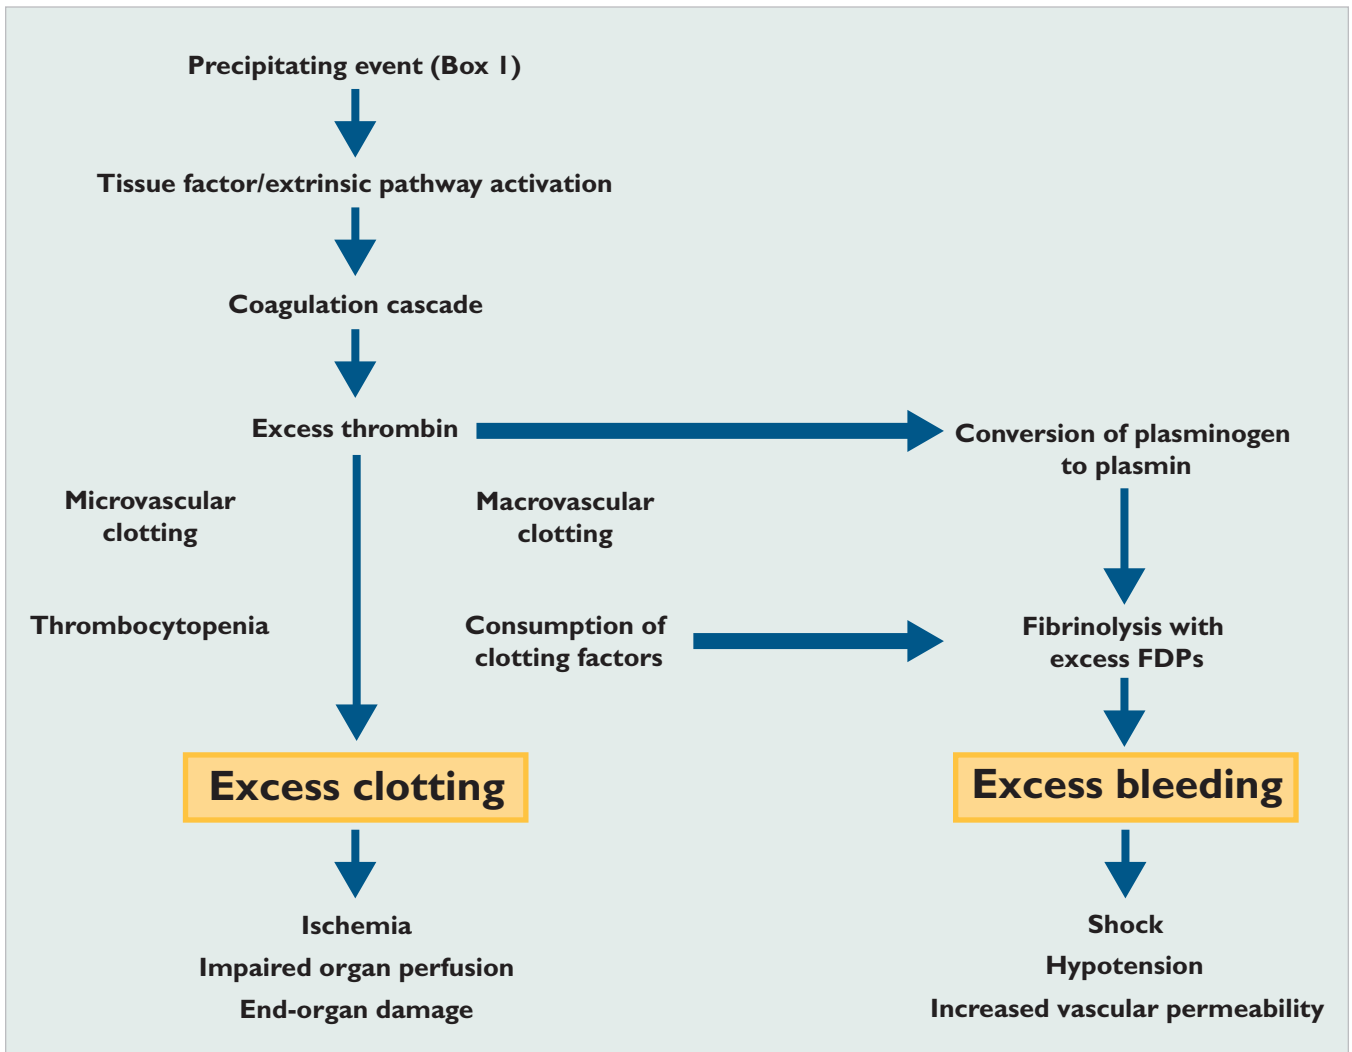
Precipitating event (Box 1)

Tissue factor/extrinsic pathway activation

Coagulation cascade

Excess thrombin

Conversion of plasminogen to plasmin

Microvascular clotting

Macrovascular clotting

Thrombocytopenia

Consumption of clotting factors

Fibrinolysis with excess FDPs

Excess clotting

Excess bleeding

Ischemia

Impaired organ perfusion

End-organ damage

Shock

Hypotension

Increased vascular permeability